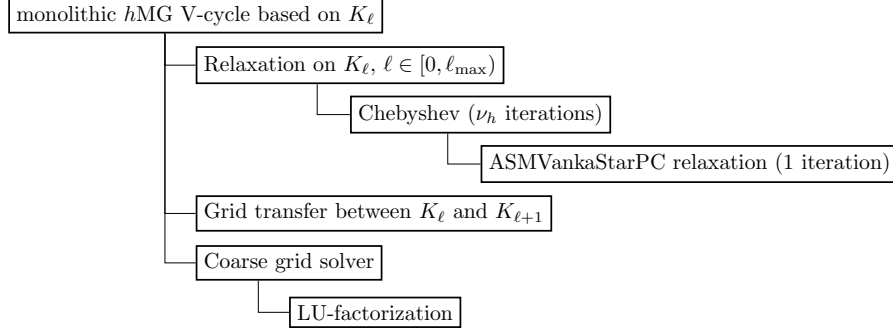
monolithic $h$MG V-cycle based on $K_\ell$

Relaxation on $K_\ell$, $\ell \in [0, \ell_{\max})$

Chebyshev ($\nu_h$ iterations)

ASMVankaStarPC relaxation (1 iteration)

Grid transfer between $K_\ell$ and $K_{\ell+1}$

Coarse grid solver

LU-factorization